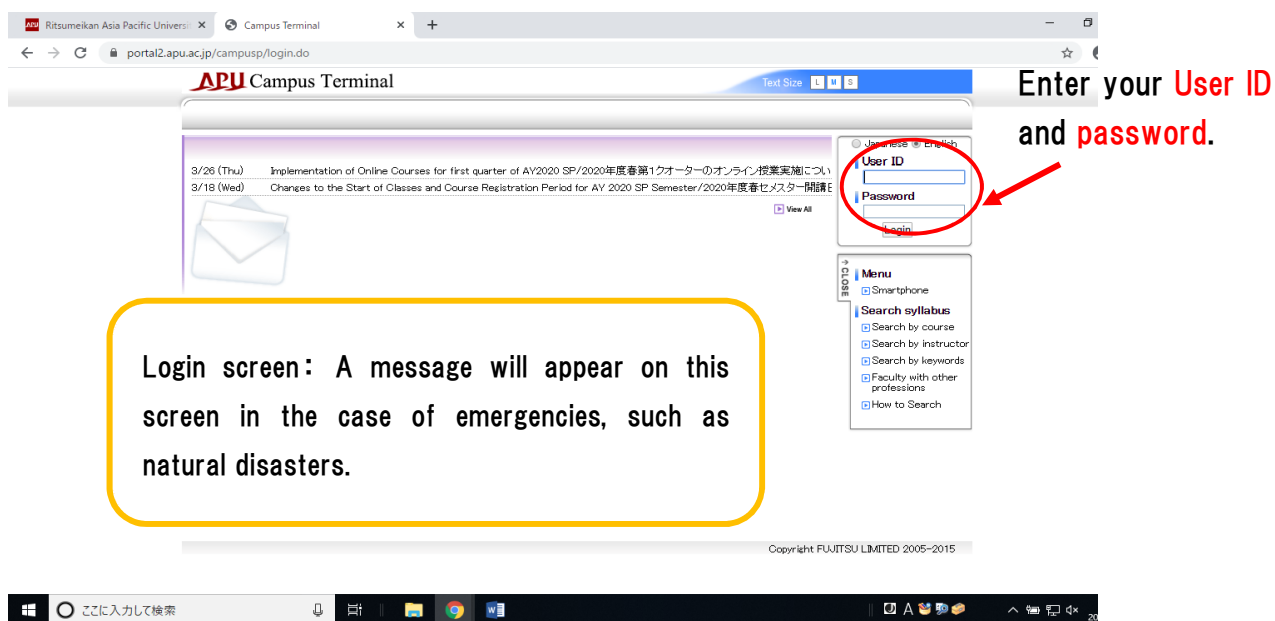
Ritsumeikan Asia Pacific Universit ×
Campus Terminal ×
+
portal2.apu.ac.jp/campusp/login.do

APU Campus Terminal
Text Size L M S

Enter your User ID and password.

3/26 (Thu) Implementation of Online Courses for first quarter of AY2020 SP/2020年度春第1クオーターのオンライン授業実施につい
3/18 (Wed) Changes to the Start of Classes and Course Registration Period for AY 2020 SP Semester/2020年度春セメスター開講E
View All

Japanese English
User ID
Password
Login

CLOSE
Menu
Smartphone
Search syllabus
Search by course
Search by instructor
Search by keywords
Faculty with other professions
How to Search

Login screen: A message will appear on this screen in the case of emergencies, such as natural disasters.

Copyright FUJITSU LIMITED 2005-2015

ここに入力して検索
A
20